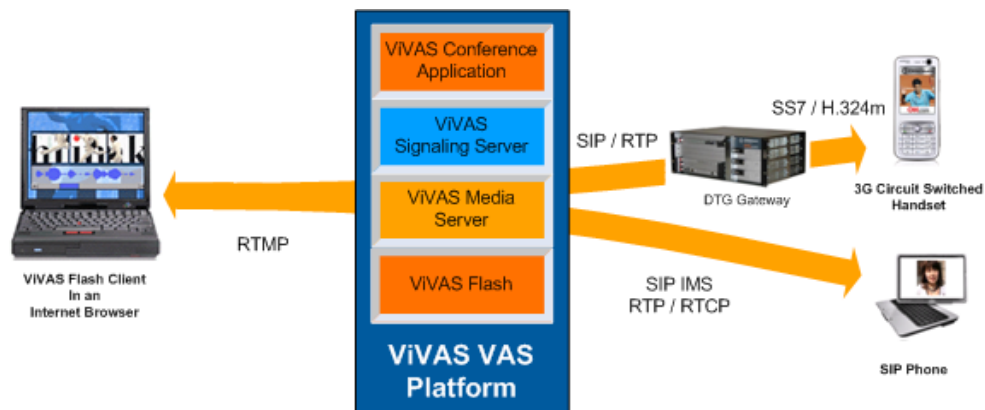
ViVAS Conference Application

ViVAS Signaling Server

ViVAS Media Server

ViVAS Flash

ViVAS VAS Platform

RTMP

ViVAS Flash Client In an Internet Browser

SIP / RTP

DTG Gateway

SS7 / H.324m

3G Circuit Switched Handset

SIP IMS
RTP / RTCP

SIP Phone